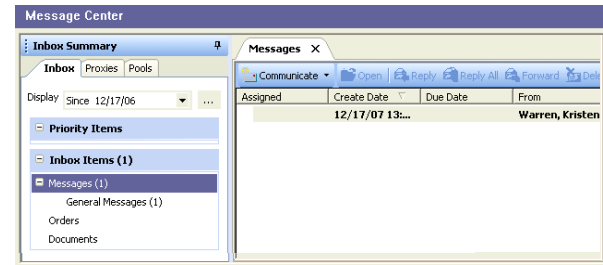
Message Center

Inbox Summary

Inbox | Proxies | Pools

Display Since 12/17/06 ...

Priority Items

Inbox Items (1)

Messages (1)

General Messages (1)

Orders

Documents

Messages X

Communicate | Open | Reply | Reply All | Forward | Dele

| Assigned | Create Date | Due Date | From |
|---|---|---|---|
| | 12/17/07 13:... | | Warren, Kristen |